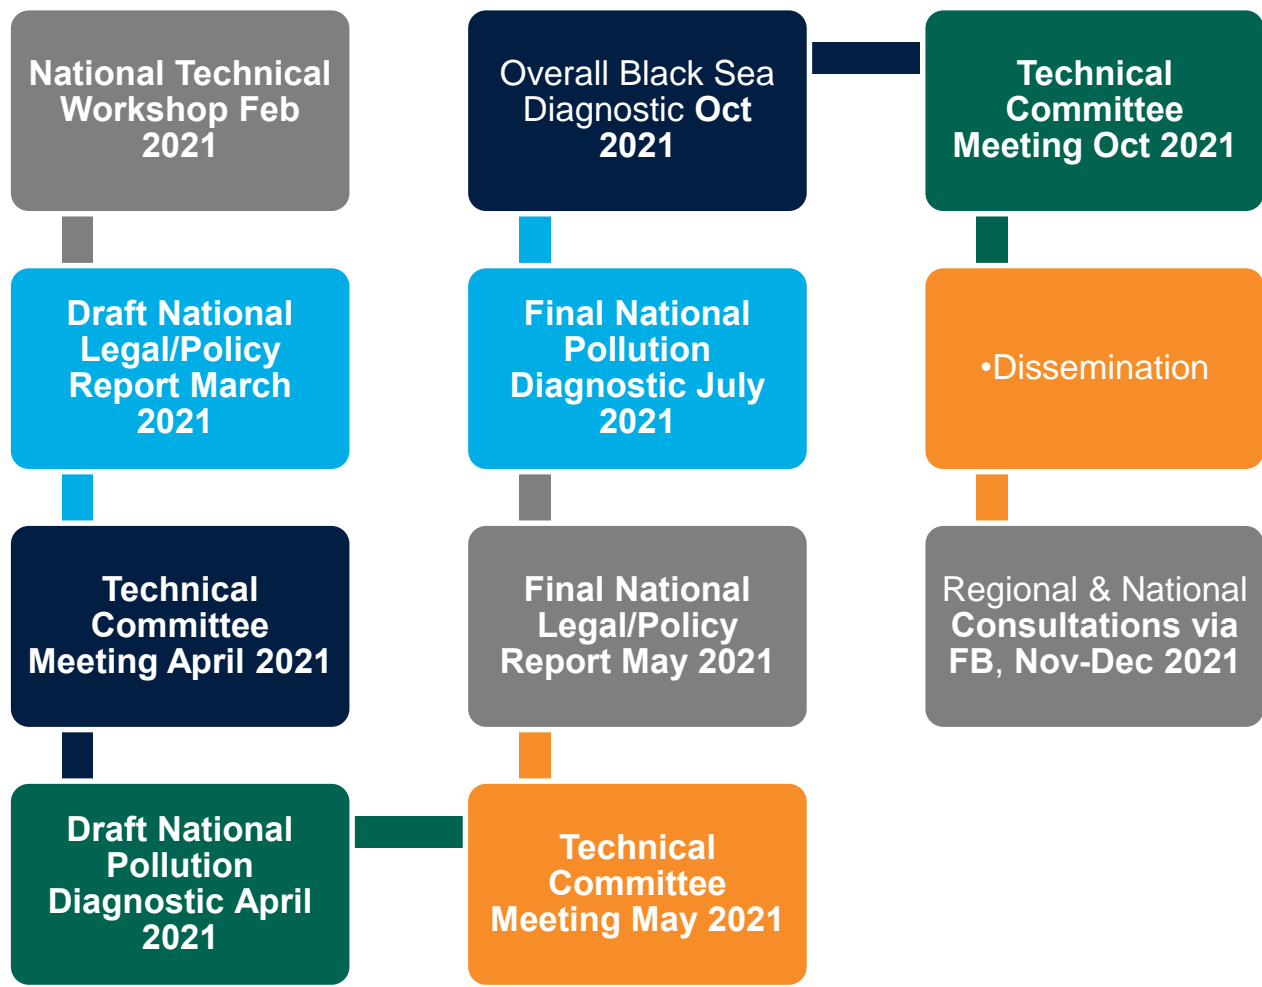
National Technical Workshop Feb 2021

Draft National Legal/Policy Report March 2021

Technical Committee Meeting April 2021

Draft National Pollution Diagnostic April 2021

Technical Committee Meeting May 2021

Final National Legal/Policy Report May 2021

Final National Pollution Diagnostic July 2021

Overall Black Sea Diagnostic Oct 2021

Technical Committee Meeting Oct 2021

•Dissemination

Regional & National Consultations via FB, Nov-Dec 2021